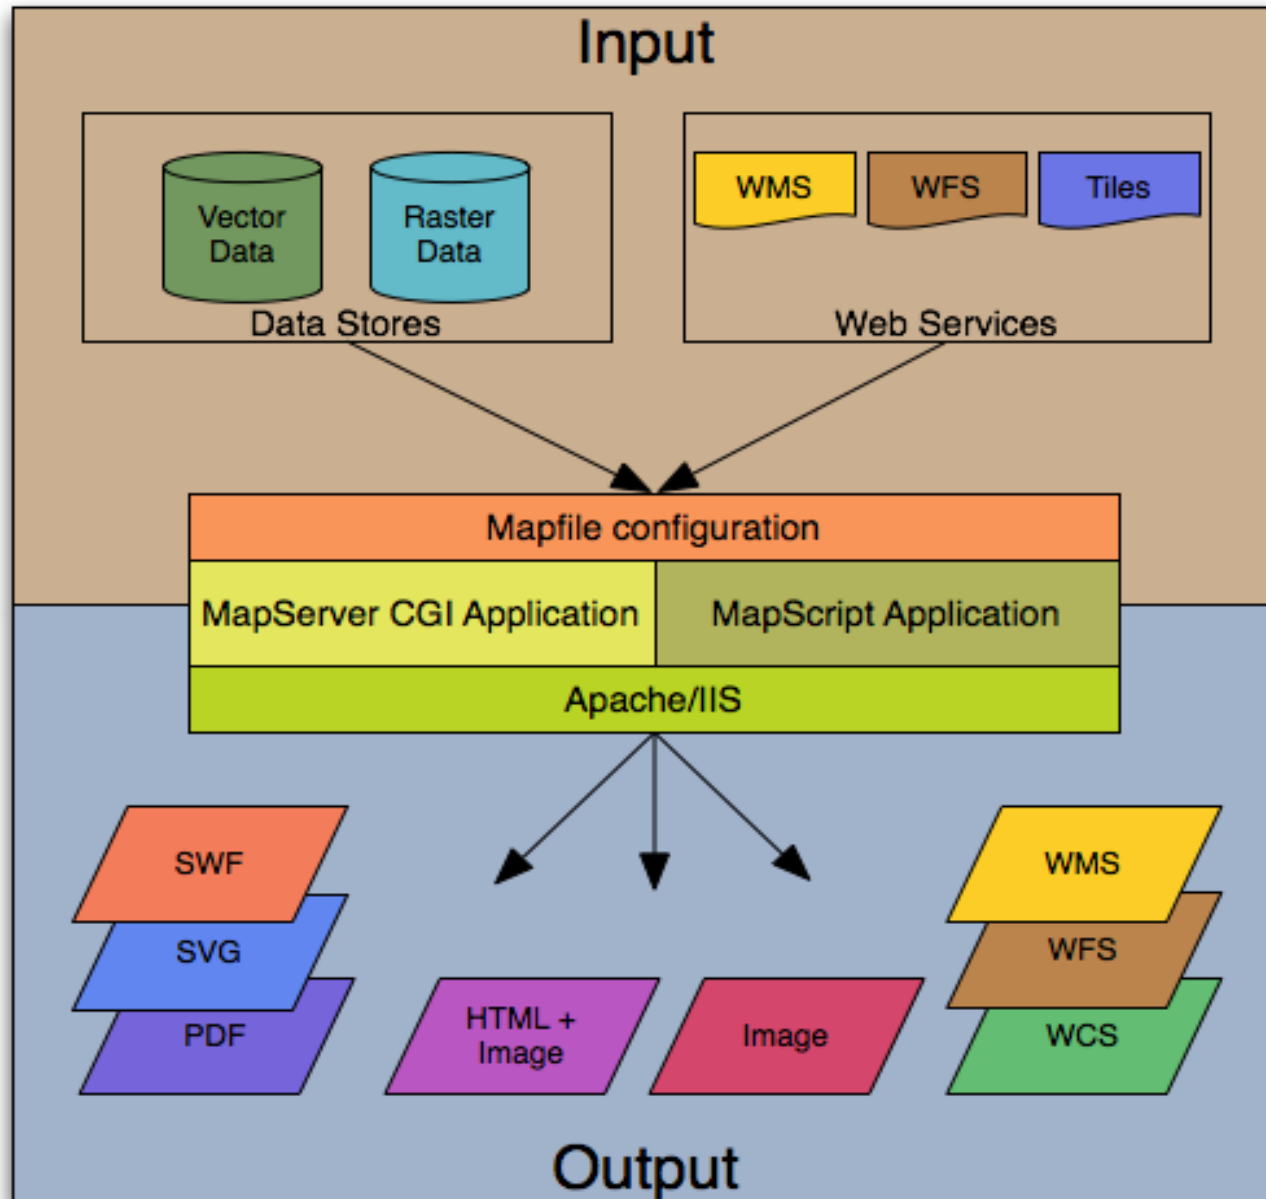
Input

Vector Data

Raster Data

Data Stores

WMS

WFS

Tiles

Web Services

Mapfile configuration

MapServer CGI Application

MapScript Application

Apache/IIS

SWF

SVG

PDF

HTML + Image

Image

WMS

WFS

WCS

Output